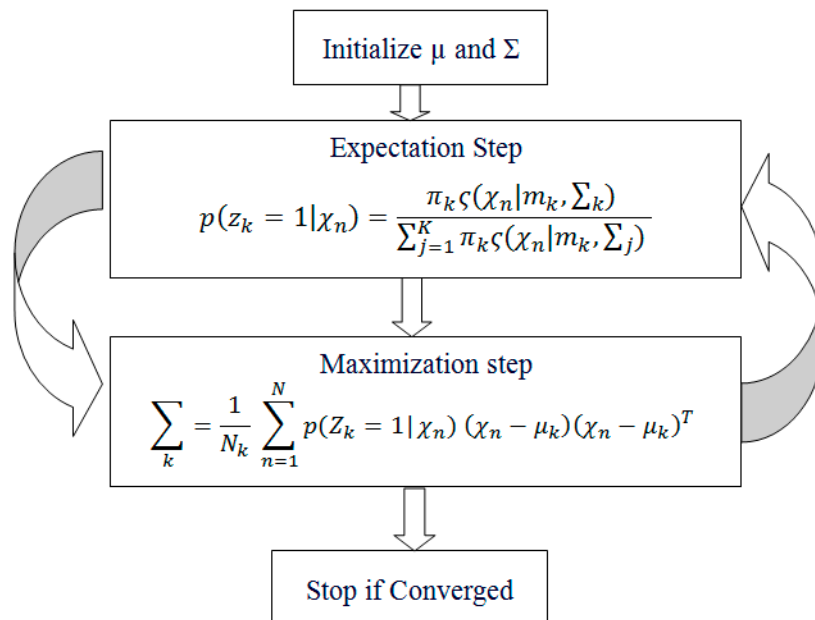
Initialize μ and Σ

Expectation Step

$p(z_k = 1|\chi_n) = \frac{\pi_k \varsigma(\chi_n|m_k, \sum_k)}{\sum_{j=1}^{K} \pi_k \varsigma(\chi_n|m_k, \sum_j)}$

Maximization step

$\sum_k = \frac{1}{N_k} \sum_{n=1}^{N} p(Z_k = 1|\chi_n)(\chi_n - \mu_k)(\chi_n - \mu_k)^T$

Stop if Converged